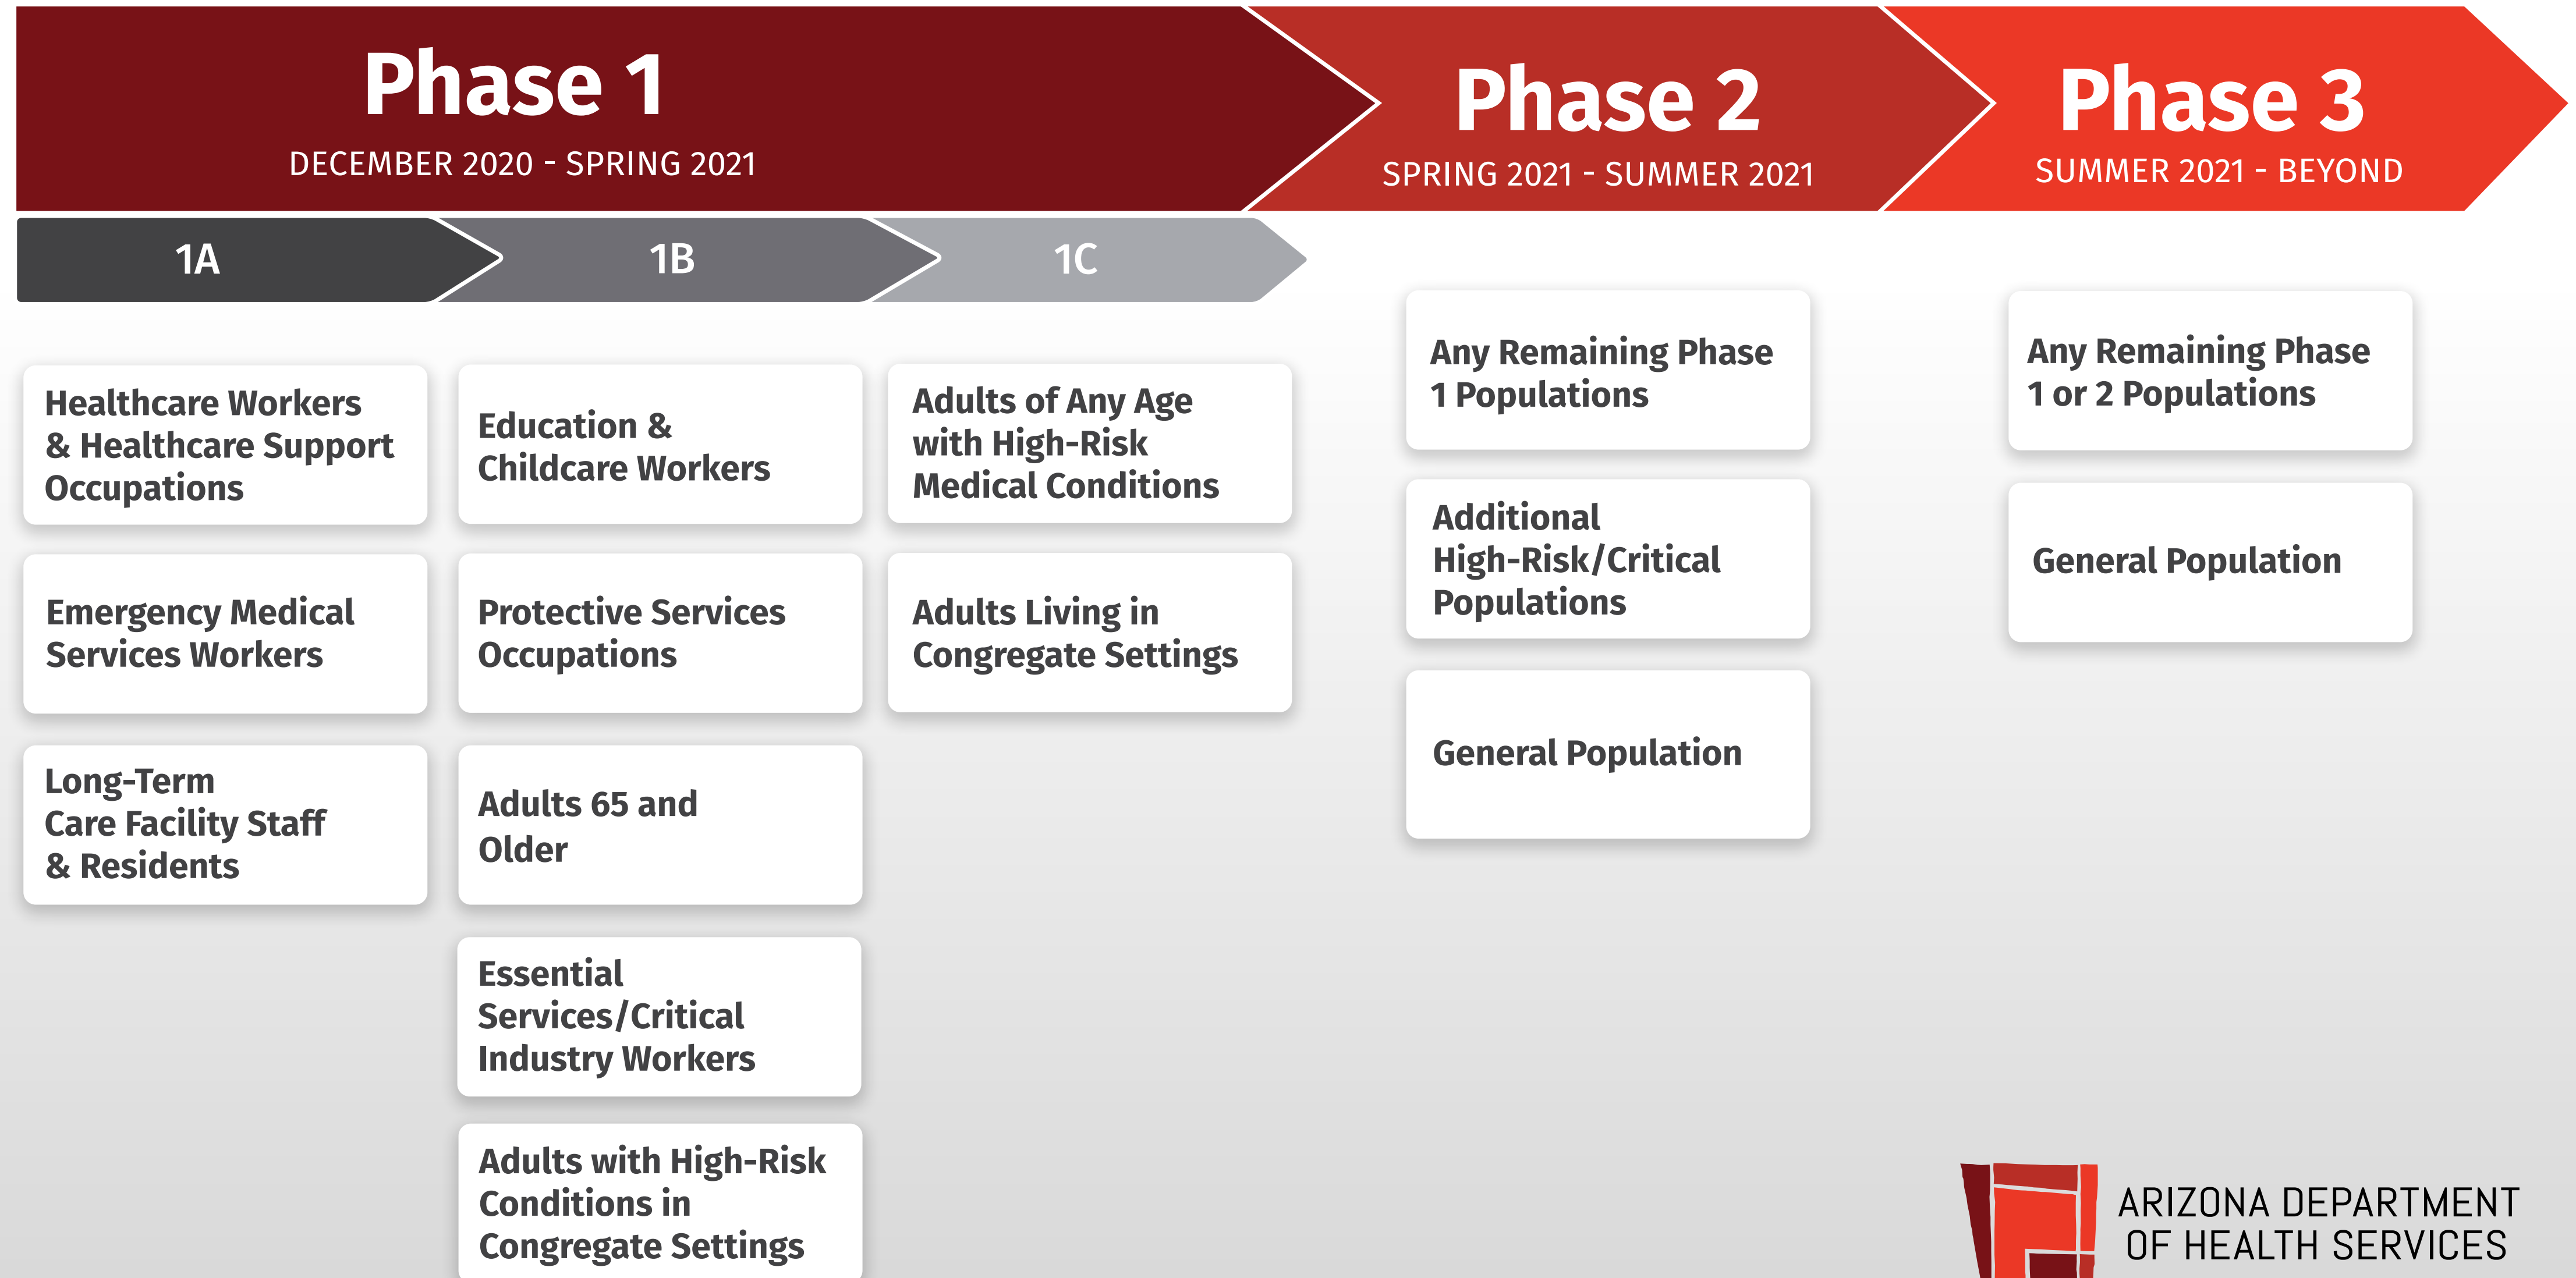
Phase 1
DECEMBER 2020 - SPRING 2021

Phase 2
SPRING 2021 - SUMMER 2021

Phase 3
SUMMER 2021 - BEYOND

1A

1B

1C

Healthcare Workers & Healthcare Support Occupations

Emergency Medical Services Workers

Long-Term Care Facility Staff & Residents

Education & Childcare Workers

Protective Services Occupations

Adults 65 and Older

Essential Services/Critical Industry Workers

Adults with High-Risk Conditions in Congregate Settings

Adults of Any Age with High-Risk Medical Conditions

Adults Living in Congregate Settings

Any Remaining Phase 1 Populations

Additional High-Risk/Critical Populations

General Population

Any Remaining Phase 1 or 2 Populations

General Population

ARIZONA DEPARTMENT OF HEALTH SERVICES